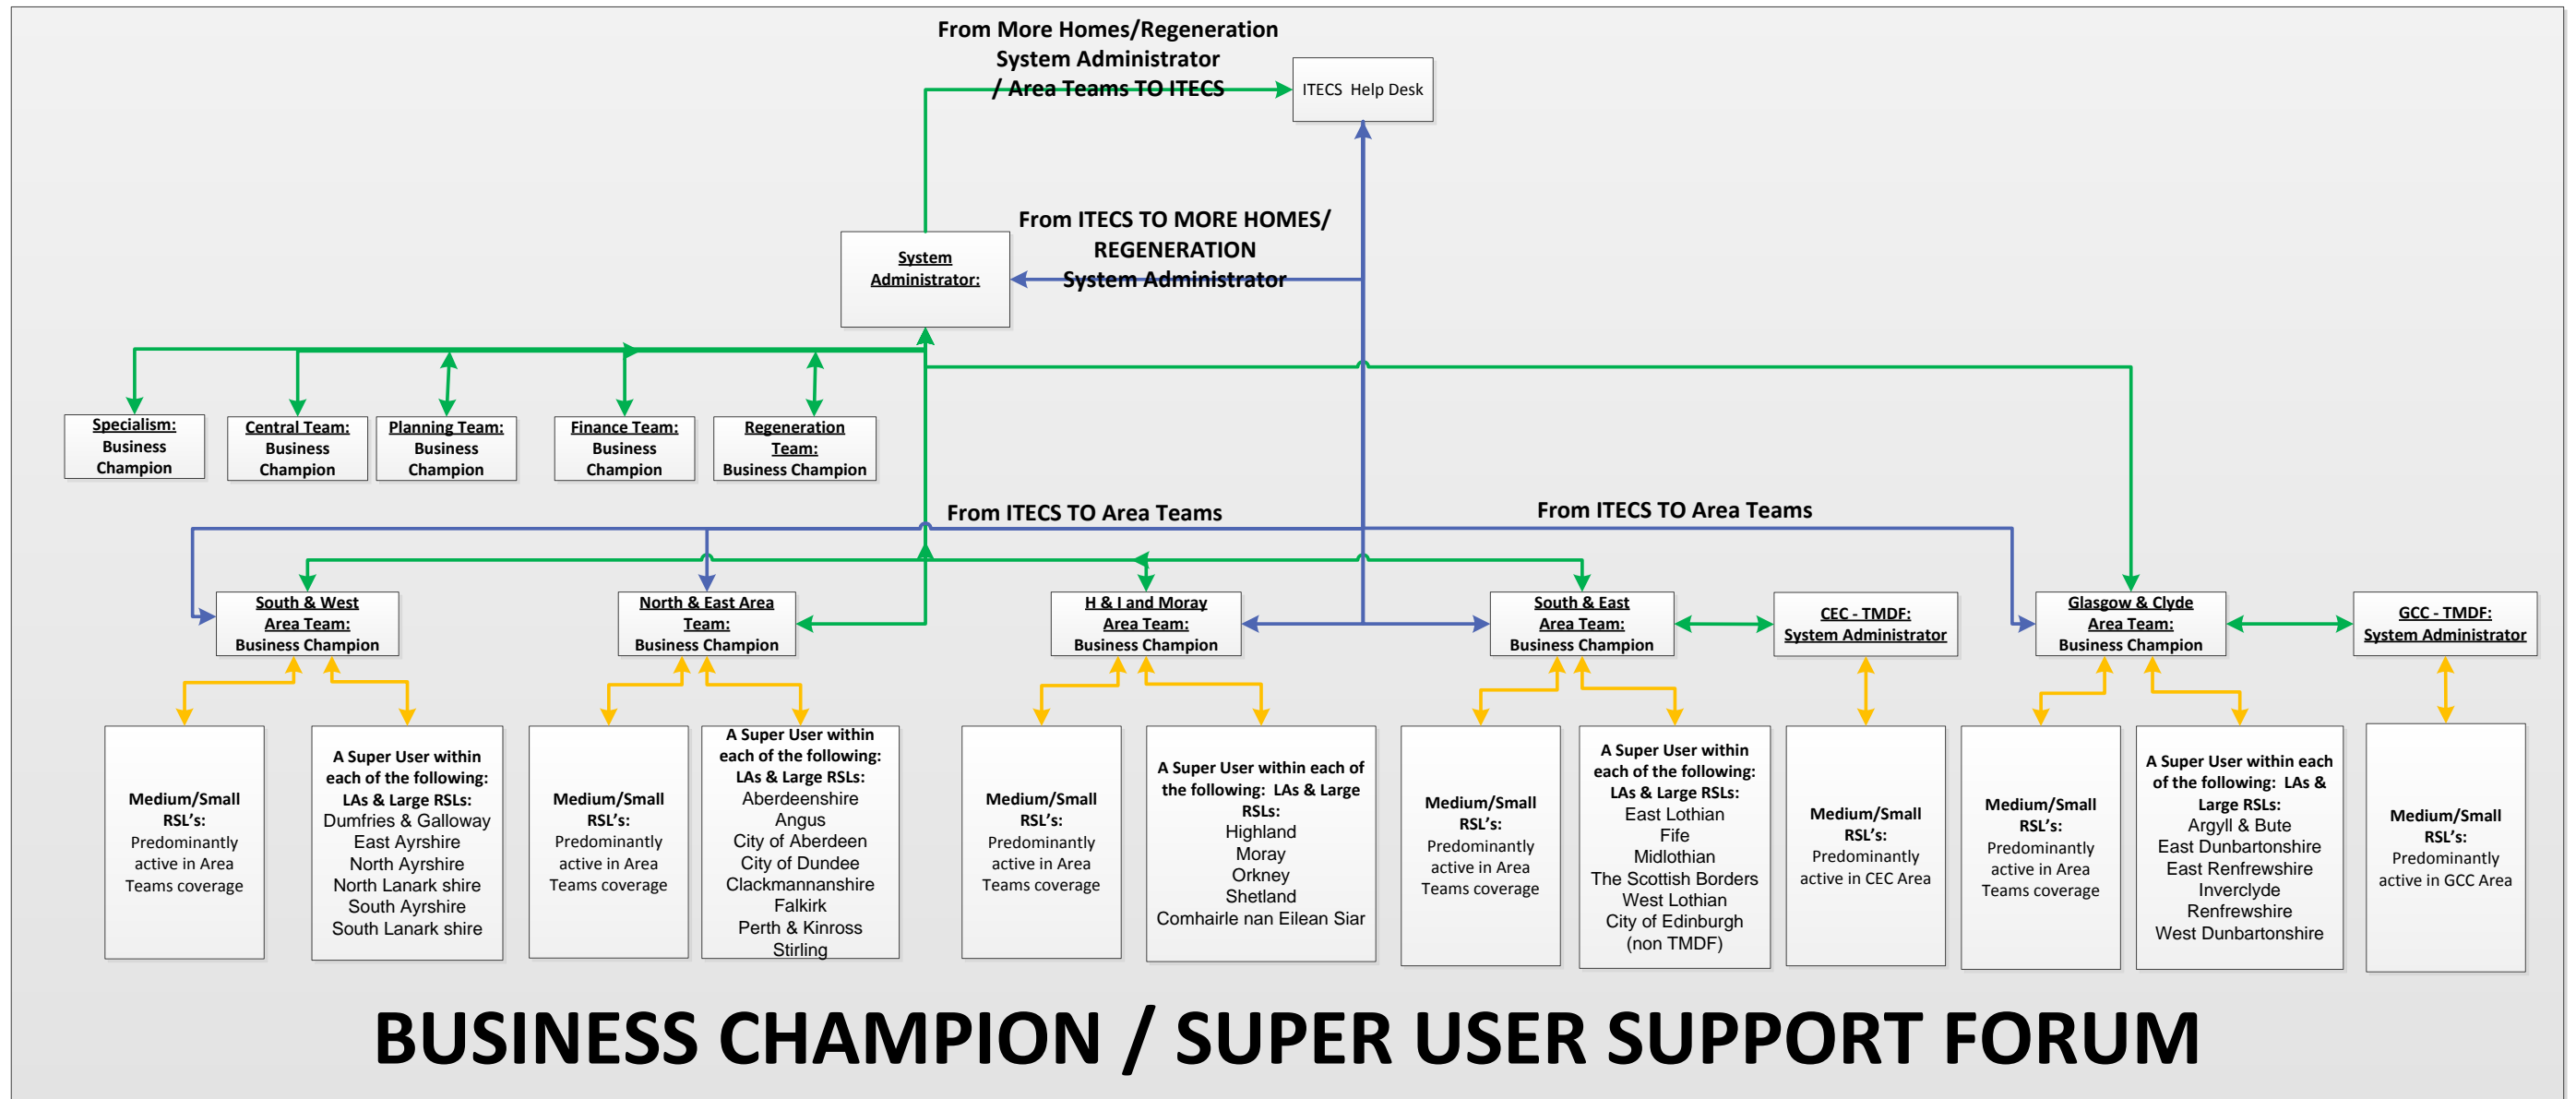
From More Homes/Regeneration System Administrator / Area Teams TO ITECS

ITECS Help Desk

From ITECS TO MORE HOMES/ REGENERATION System Administrator

System Administrator:

Specialism: Business Champion

Central Team: Business Champion

Planning Team: Business Champion

Finance Team: Business Champion

Regeneration Team: Business Champion

From ITECS TO Area Teams

From ITECS TO Area Teams

South & West Area Team: Business Champion

North & East Area Team: Business Champion

H & I and Moray Area Team: Business Champion

South & East Area Team: Business Champion

CEC - TMDF: System Administrator

Glasgow & Clyde Area Team: Business Champion

GCC - TMDF: System Administrator

Medium/Small RSL's: Predominantly active in Area Teams coverage

A Super User within each of the following: LAs & Large RSLs: Dumfries & Galloway East Ayrshire North Ayrshire North Lanark shire South Ayrshire South Lanark shire

Medium/Small RSL's: Predominantly active in Area Teams coverage

A Super User within each of the following: LAs & Large RSLs: Aberdeenshire Angus City of Aberdeen City of Dundee Clackmannanshire Falkirk Perth & Kinross Stirling

Medium/Small RSL's: Predominantly active in Area Teams coverage

A Super User within each of the following: LAs & Large RSLs: Highland Moray Orkney Shetland Comhairle nan Eilean Siar

Medium/Small RSL's: Predominantly active in Area Teams coverage

A Super User within each of the following: LAs & Large RSLs: East Lothian Fife Midlothian The Scottish Borders West Lothian City of Edinburgh (non TMDF)

Medium/Small RSL's: Predominantly active in CEC Area

Medium/Small RSL's: Predominantly active in Area Teams coverage

A Super User within each of the following: LAs & Large RSLs: Argyll & Bute East Dunbartonshire East Renfrewshire Inverclyde Renfrewshire West Dunbartonshire

Medium/Small RSL's: Predominantly active in GCC Area

BUSINESS CHAMPION / SUPER USER SUPPORT FORUM